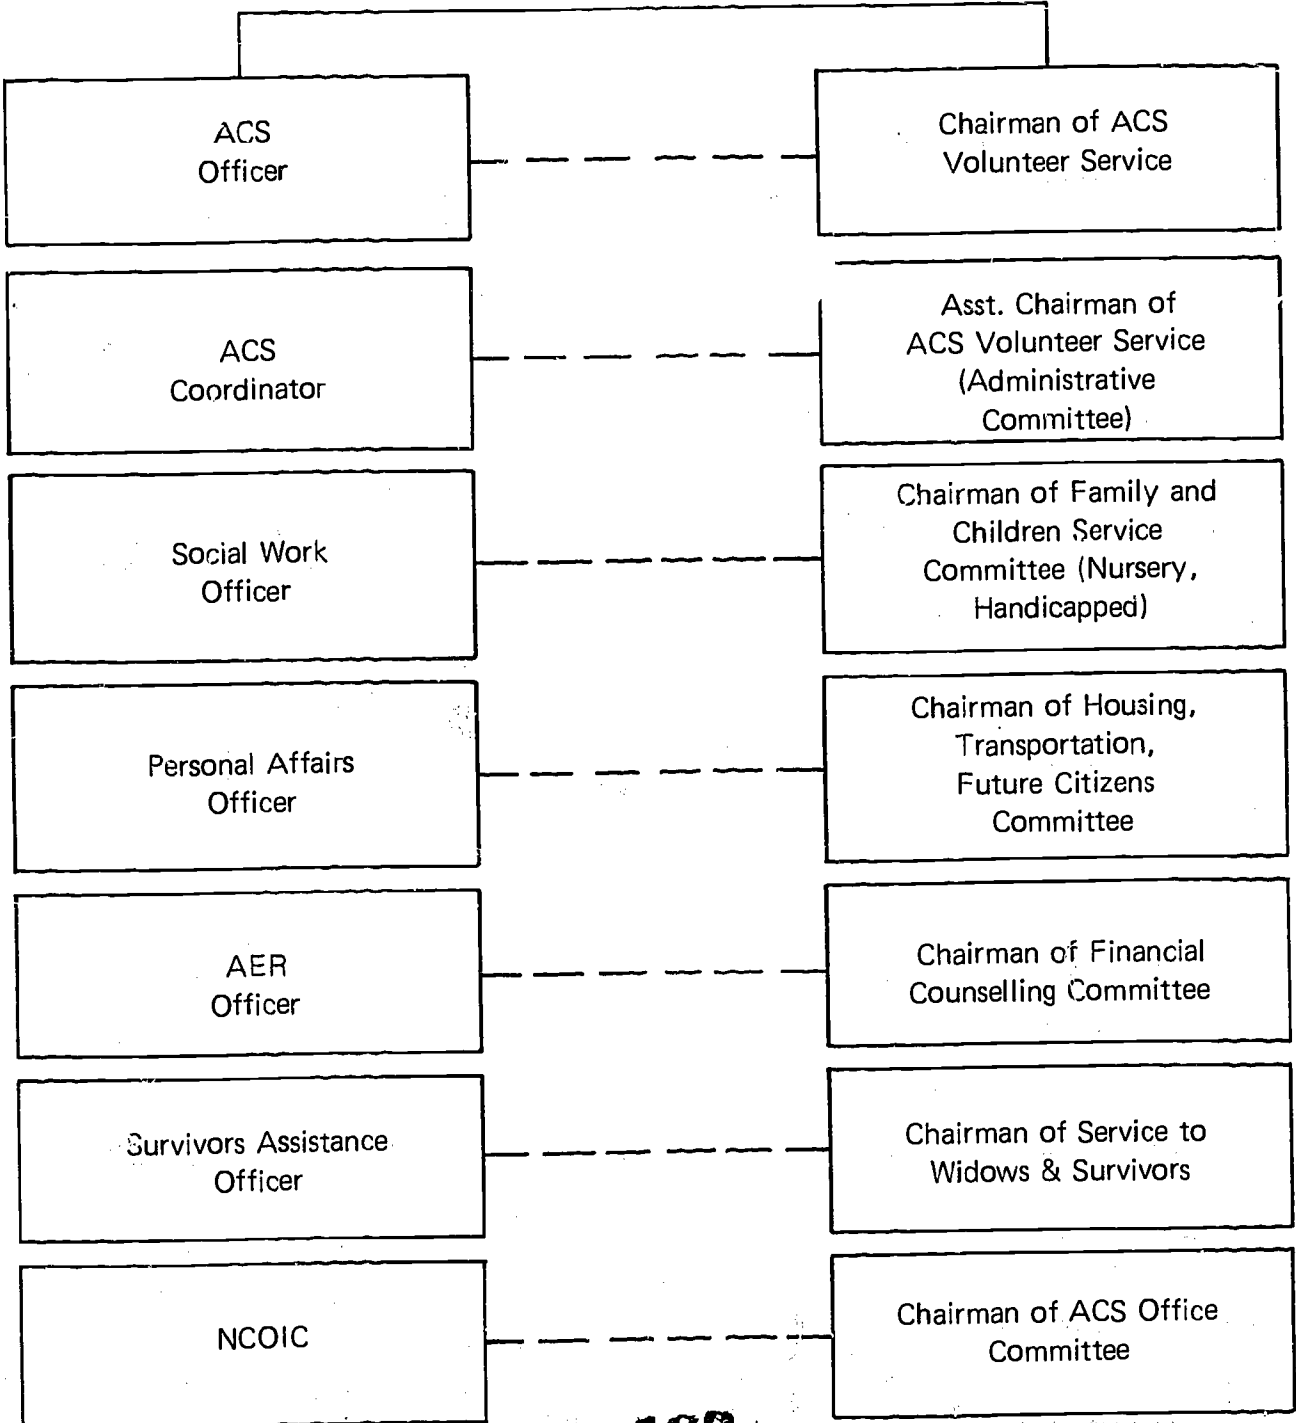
ACS Officer

Chairman of ACS Volunteer Service

ACS Coordinator

Asst. Chairman of ACS Volunteer Service (Administrative Committee)

Social Work Officer

Chairman of Family and Children Service Committee (Nursery, Handicapped)

Personal Affairs Officer

Chairman of Housing, Transportation, Future Citizens Committee

AER Officer

Chairman of Financial Counselling Committee

Survivors Assistance Officer

Chairman of Service to Widows & Survivors

NCOIC

Chairman of ACS Office Committee

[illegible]